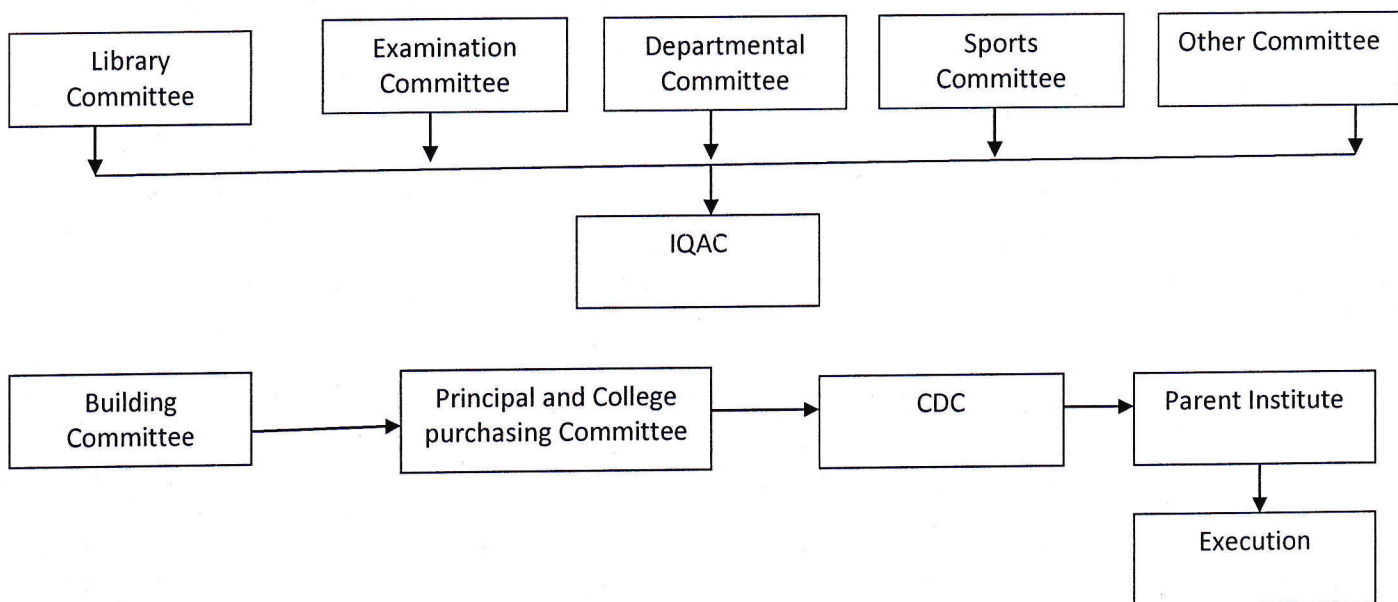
Library Committee

Examination Committee

Departmental Committee

Sports Committee

Other Committee

IQAC

Building Committee

Principal and College purchasing Committee

CDC

Parent Institute

Execution